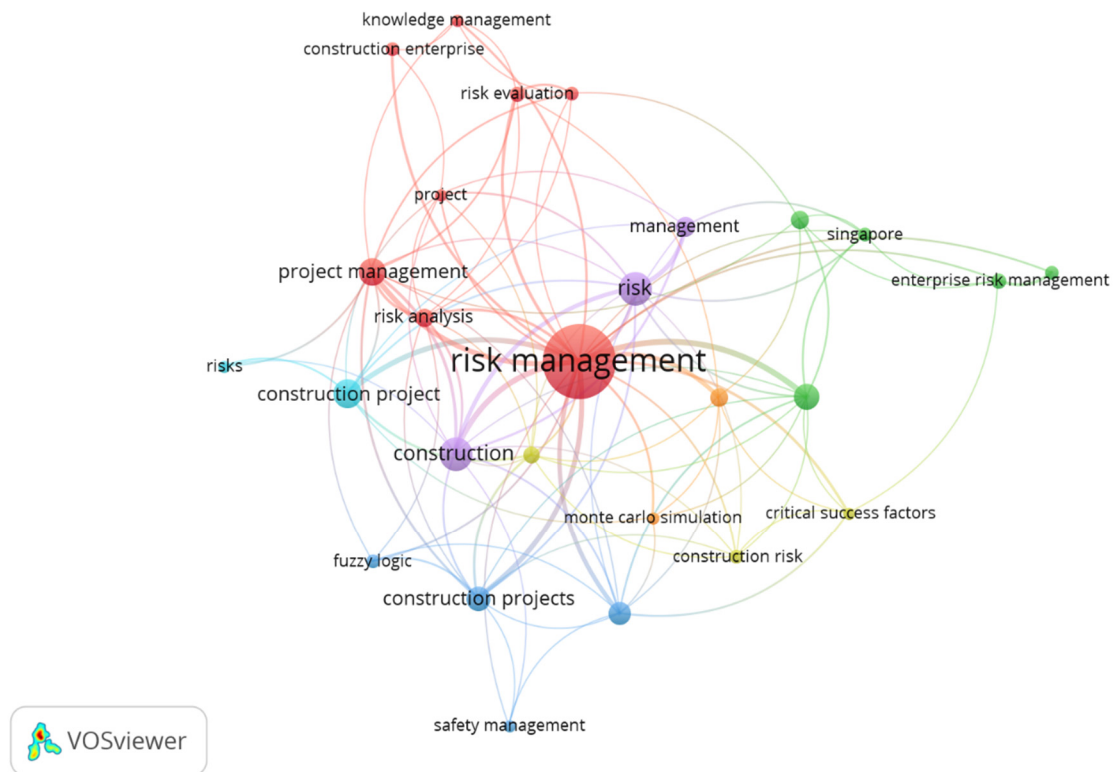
knowledge management
construction enterprise
risk evaluation
project
management
singapore
enterprise risk management
project management
risk
risk analysis
risks
risk management
construction project
construction
monte carlo simulation
critical success factors
construction risk
fuzzy logic
construction projects
safety management
VOSviewer